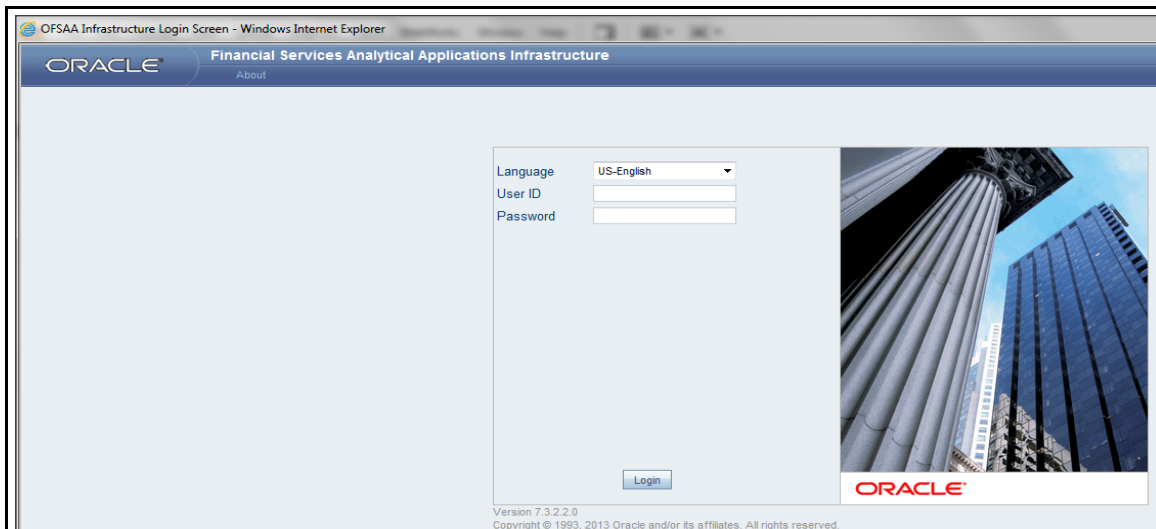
OFSAA Infrastructure Login Screen - Windows Internet Explorer

ORACLE

Financial Services Analytical Applications Infrastructure

About

Language US-English

User ID

Password

Login

ORACLE

Version 7.3.2.2.0

Copyright © 1993, 2013 Oracle and/or its affiliates. All rights reserved.